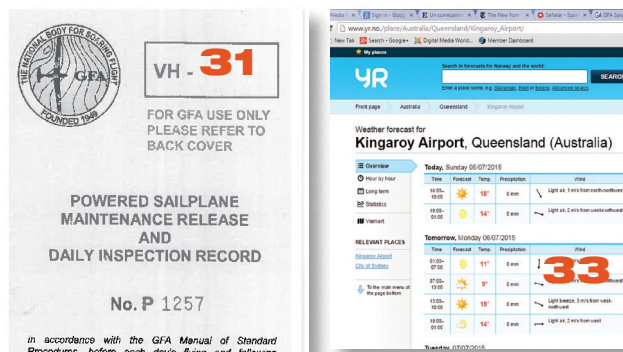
THE NATIONAL BODY FOR SOARING FLIGHT
GFA
FOUNDED 1949

VH - 31

FOR GFA USE ONLY
PLEASE REFER TO
BACK COVER

POWERED SAILPLANE
MAINTENANCE RELEASE
AND
DAILY INSPECTION RECORD

No. P 1257

In accordance with the GFA Manual of Standard Procedures before each day's flying and following

Media | Sign in - Google | Unconventional | The New York | Safelair - Sport | GFA Spo

www.yr.no/place/Australia/Queensland/Kingaroy_Airport/

New Tab | Free Search - Google | Digital Media World | Member Dashboard

My places

YR

Search in forecasts for Norway and the world:

SEARCH

Enter a place name, e.g. Stavanger, Røst or Beijing. Advanced search

Front page | Australia | Queensland | Kingaroy Airport

Weather forecast for
Kingaroy Airport, Queensland (Australia)

Overview
Hour by hour
Long term
Statistics
Varsel

RELEVANT PLACES
Kingaroy Airport
City of Sydney

To the main menu at the page bottom

Today, Sunday 05/07/2015

| Time | Forecast | Temp. | Precipitation | Wind |
|---|---|---|---|---|
| 14:00–19:00 | | 18° | 0 mm | Light air, 1 m/s from north-northwest |
| 19:00–01:00 | | 14° | 0 mm | Light air, 2 m/s from west-northwest |

Tomorrow, Monday 06/07/2015

| Time | Forecast | Temp. | Precipitation | Wind |
|---|---|---|---|---|
| 01:00–07:00 | | 11° | 0 mm | |
| 07:00–13:00 | | 9° | 0 mm | |
| 13:00–19:00 | | 19° | 0 mm | Light breeze, 3 m/s from west-northwest |
| 19:00–01:00 | | 14° | 0 mm | Light air, 2 m/s from west |

33

Tuesday 07/07/2015